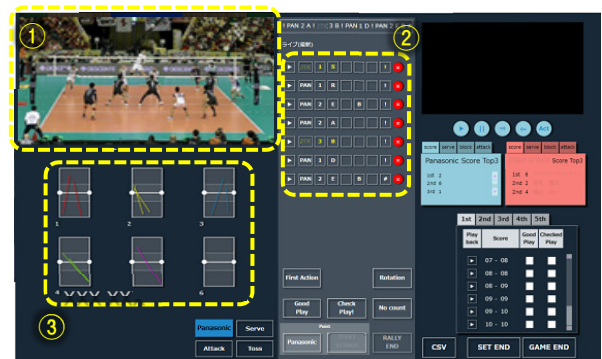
①

②

! PAN 2 A ! ... 3 B ! PAN 1 D ! PAN 2

ライブ(編集)

| ▶ | | 1 | S | | | | ! | × |
|---|---|---|---|---|---|---|---|---|
| ▶ | PAN | 1 | R | | | | ! | × |
| ▶ | PAN | 2 | E | | B | | ! | × |
| ▶ | PAN | 2 | A | | | | ! | × |
| ▶ | | 3 | B | | | | ! | × |
| ▶ | PAN | 1 | D | | | | ! | × |
| ▶ | PAN | 2 | E | | B | | # | × |

Act

score serve block attack

Panasonic Score Top3

1st 2
2nd 6
3rd 1

score serve block attack

Score Top3

1st 2
2nd 6
3rd 4

1 2 3 4 5 6

③

First Action

Rotation

Good Play

Check Play!

No count

Point

Panasonic

RALLY END

Panasonic

Serve

Attack

Toss

1st 2nd 3rd 4th 5th

| Play back | Score | Good Play | Checked Play |
|---|---|---|---|
| ▶ | 07 - 08 | | |
| ▶ | 08 - 08 | | |
| ▶ | 08 - 09 | | |
| ▶ | 09 - 09 | | |
| ▶ | 09 - 10 | | |
| ▶ | 10 - 10 | | |

CSV

SET END

GAME END